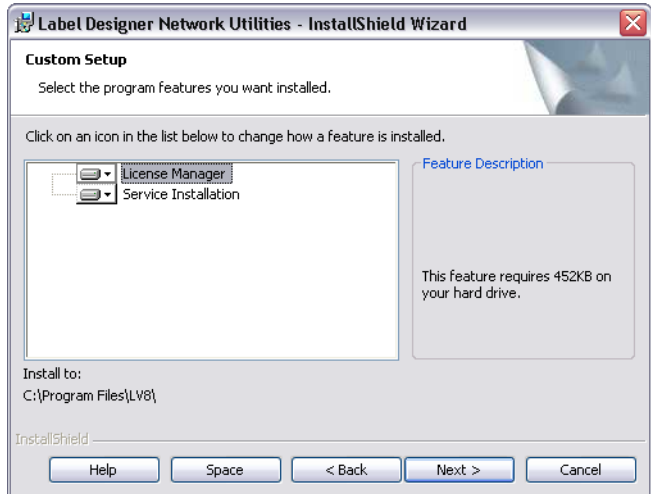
Label Designer Network Utilities - InstallShield Wizard

Custom Setup

Select the program features you want installed.

Click on an icon in the list below to change how a feature is installed.

License Manager
Service Installation

Feature Description

This feature requires 452KB on your hard drive.

Install to:
C:\Program Files\LV8\

InstallShield

Help | Space | < Back | Next > | Cancel